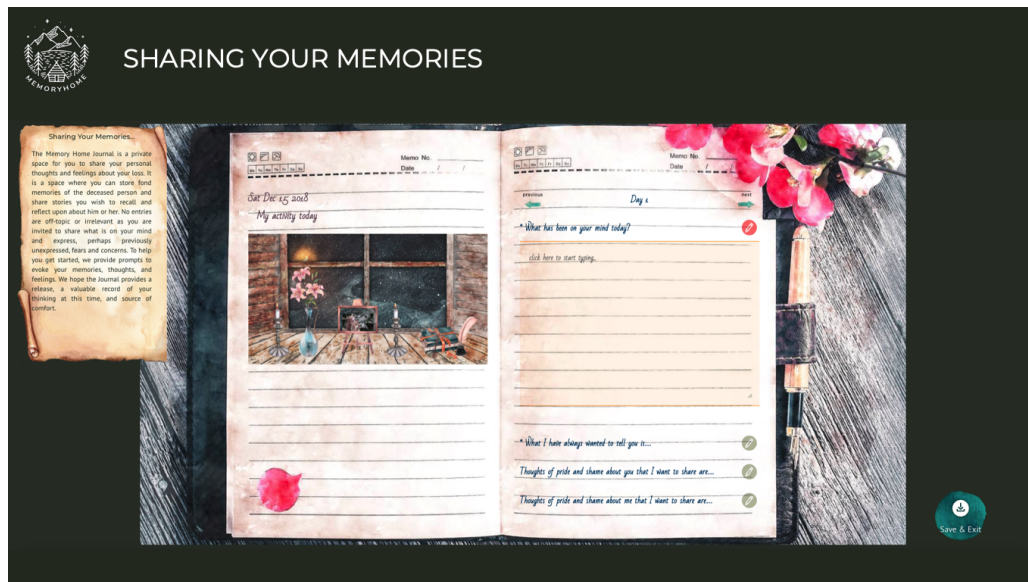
MEMORYHOME

SHARING YOUR MEMORIES

Sharing Your Memories...

The Memory Home Journal is a private space for you to share your personal thoughts and feelings about your loss. It is a space where you can store fond memories of the deceased person and share stories you wish to recall and reflect upon about him or her. No entries are off-topic or irrelevant as you are invited to share what is on your mind and express, perhaps previously unexpressed, fears and concerns. To help you get started, we provide prompts to evoke your memories, thoughts, and feelings. We hope the Journal provides a release, a valuable record of your thinking at this time, and source of comfort.

Memo No.
Date / /

Sat Dec 15 2018
My activity today

Memo No.
Date / /

previous
Day 1
next

* What has been on your mind today?

click here to start typing...

* What I have always wanted to tell you is...

Thoughts of pride and shame about you that I want to share are...

Thoughts of pride and shame about me that I want to share are...

Save & Exit